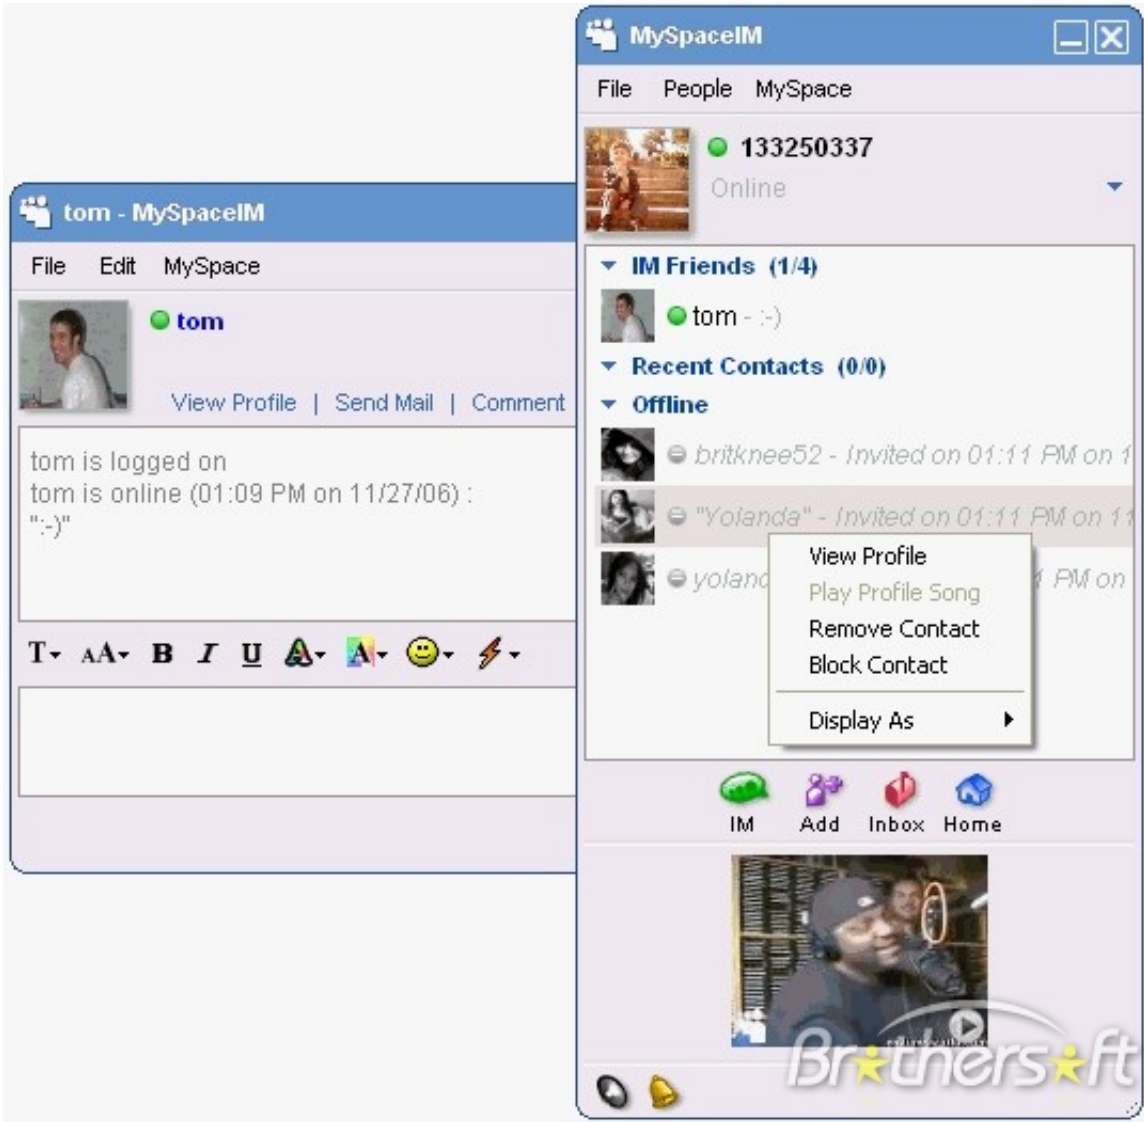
tom - MySpaceIM

File Edit MySpace

tom

View Profile | Send Mail | Comment

tom is logged on
tom is online (01:09 PM on 11/27/06) :
":-)"

T AA B I U A A

MySpaceIM

File People MySpace

133250337
Online

IM Friends (1/4)

tom - :-)

Recent Contacts (0/0)

Offline

britknee52 - Invited on 01:11 PM on 1

"Yolanda" - Invited on 01:11 PM on 1

yoland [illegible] PM on

View Profile
Play Profile Song
Remove Contact
Block Contact
Display As

IM Add Inbox Home

Brothersoft